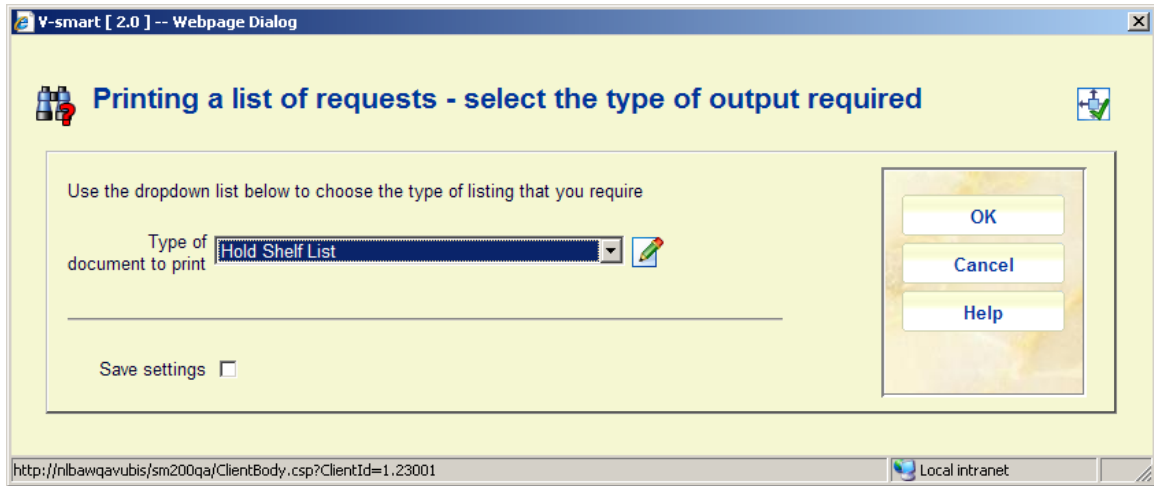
V-smart [ 2.0 ] -- Webpage Dialog

Printing a list of requests - select the type of output required

Use the dropdown list below to choose the type of listing that you require

Type of document to print Hold Shelf List

Save settings

OK

Cancel

Help

http://nlbawqavubis/sm200qa/ClientBody.csp?ClientId=1.23001

Local intranet